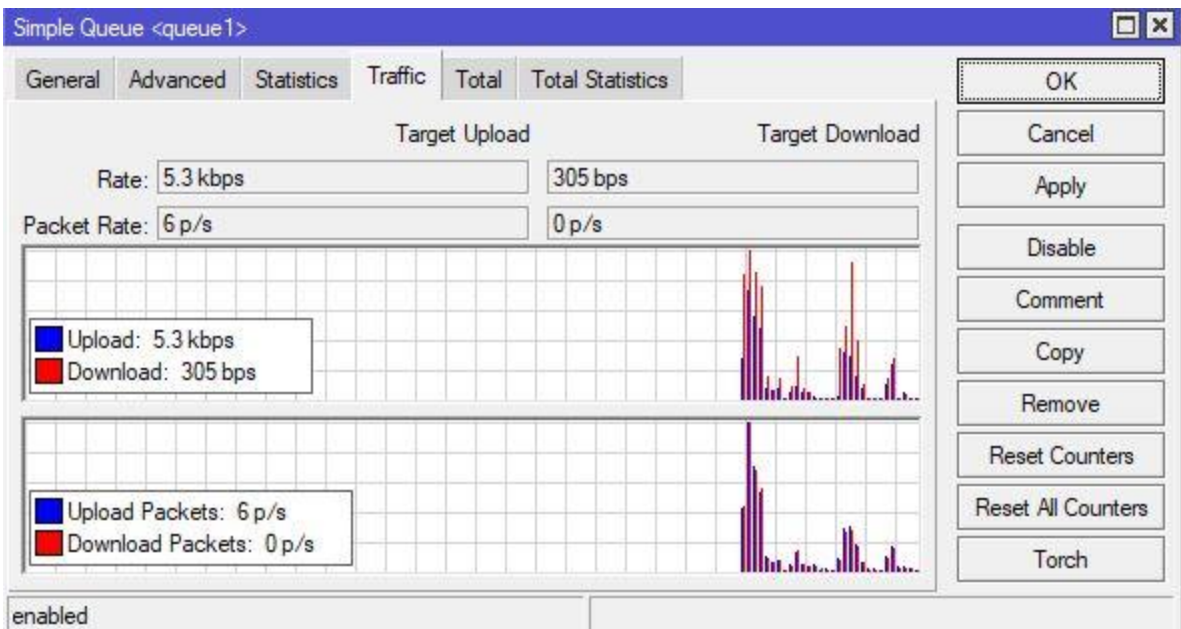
Simple Queue <queue1>

General | Advanced | Statistics | Traffic | Total | Total Statistics

Target Upload

Target Download

Rate: 5.3 kbps

305 bps

Packet Rate: 6 p/s

0 p/s

Upload: 5.3 kbps
Download: 305 bps

Upload Packets: 6 p/s
Download Packets: 0 p/s

OK
Cancel
Apply
Disable
Comment
Copy
Remove
Reset Counters
Reset All Counters
Torch

enabled